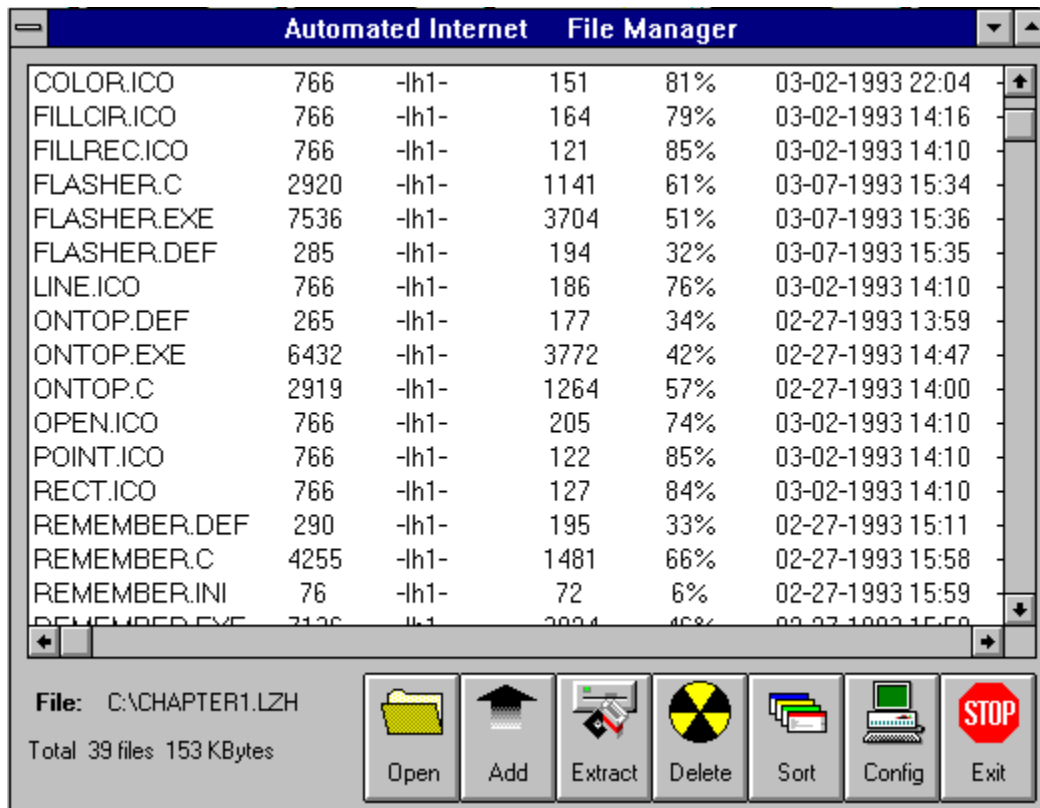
Automated Internet File Manager

| | | | | | |
|---|---|---|---|---|---|
| COLOR.ICO | 766 | -lh1- | 151 | 81% | 03-02-1993 22:04 |
| FILLCIR.ICO | 766 | -lh1- | 164 | 79% | 03-02-1993 14:16 |
| FILLREC.ICO | 766 | -lh1- | 121 | 85% | 03-02-1993 14:10 |
| FLASHER.C | 2920 | -lh1- | 1141 | 61% | 03-07-1993 15:34 |
| FLASHER.EXE | 7536 | -lh1- | 3704 | 51% | 03-07-1993 15:36 |
| FLASHER.DEF | 285 | -lh1- | 194 | 32% | 03-07-1993 15:35 |
| LINE.ICO | 766 | -lh1- | 186 | 76% | 03-02-1993 14:10 |
| ONTOP.DEF | 265 | -lh1- | 177 | 34% | 02-27-1993 13:59 |
| ONTOP.EXE | 6432 | -lh1- | 3772 | 42% | 02-27-1993 14:47 |
| ONTOP.C | 2919 | -lh1- | 1264 | 57% | 02-27-1993 14:00 |
| OPEN.ICO | 766 | -lh1- | 205 | 74% | 03-02-1993 14:10 |
| POINT.ICO | 766 | -lh1- | 122 | 85% | 03-02-1993 14:10 |
| RECT.ICO | 766 | -lh1- | 127 | 84% | 03-02-1993 14:10 |
| REMEMBER.DEF | 290 | -lh1- | 195 | 33% | 02-27-1993 15:11 |
| REMEMBER.C | 4255 | -lh1- | 1481 | 66% | 02-27-1993 15:58 |
| REMEMBER.INI | 76 | -lh1- | 72 | 6% | 02-27-1993 15:59 |
| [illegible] | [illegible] | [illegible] | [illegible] | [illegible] | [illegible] |

File: C:\CHAPTER1.LZH

Total 39 files 153 KBytes

Open Add Extract Delete Sort Config STOP Exit